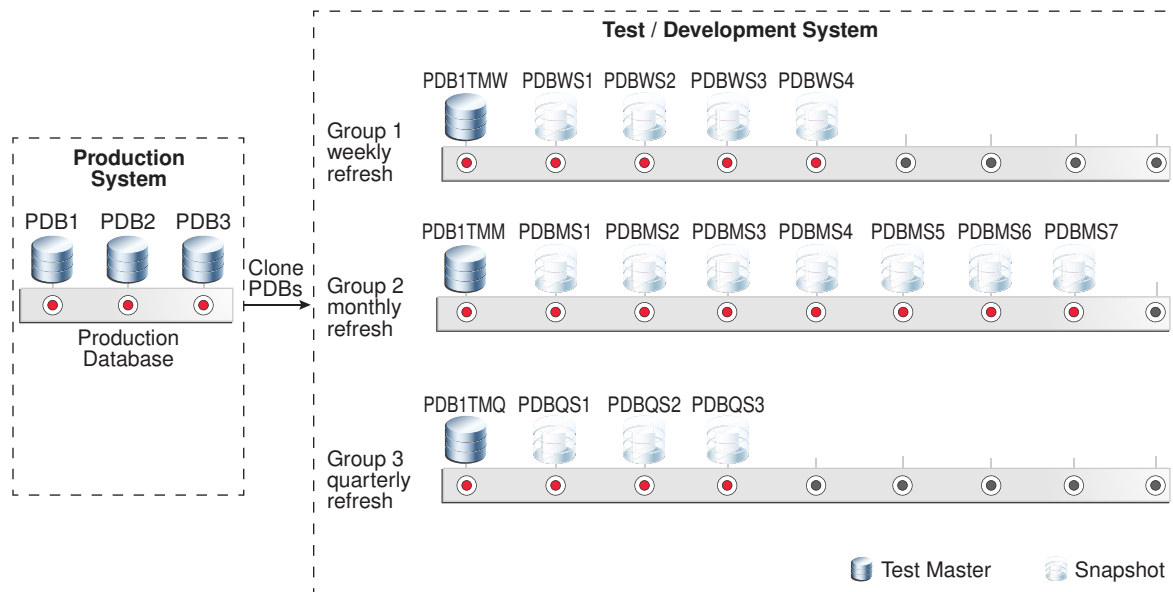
Production System

PDB1 PDB2 PDB3

Production Database

Clone PDBs

Test / Development System

PDB1TMW PDBWS1 PDBWS2 PDBWS3 PDBWS4

Group 1 weekly refresh

PDB1TMM PDBMS1 PDBMS2 PDBMS3 PDBMS4 PDBMS5 PDBMS6 PDBMS7

Group 2 monthly refresh

PDB1TMQ PDBQS1 PDBQS2 PDBQS3

Group 3 quarterly refresh

Test Master Snapshot